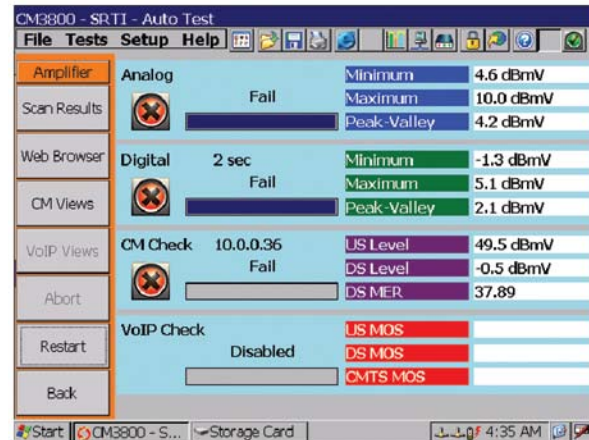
CM3800 - SRTI - Auto Test

File Tests Setup Help

Amplifier

Scan Results

Web Browser

CM Views

VoIP Views

Abort

Restart

Back

Analog

Fail

| Minimum | 4.6 dBmV |
|---|---|
| Maximum | 10.0 dBmV |
| Peak-Valley | 4.2 dBmV |

Digital 2 sec

Fail

| Minimum | -1.3 dBmV |
|---|---|
| Maximum | 5.1 dBmV |
| Peak-Valley | 2.1 dBmV |

CM Check 10.0.0.36

Fail

| US Level | 49.5 dBmV |
|---|---|
| DS Level | -0.5 dBmV |
| DS MER | 37.89 |

VoIP Check

Disabled

| US MOS | |
|---|---|
| DS MOS | |
| CMTS MOS | |

Start CM3800 - S... Storage Card 4:35 AM